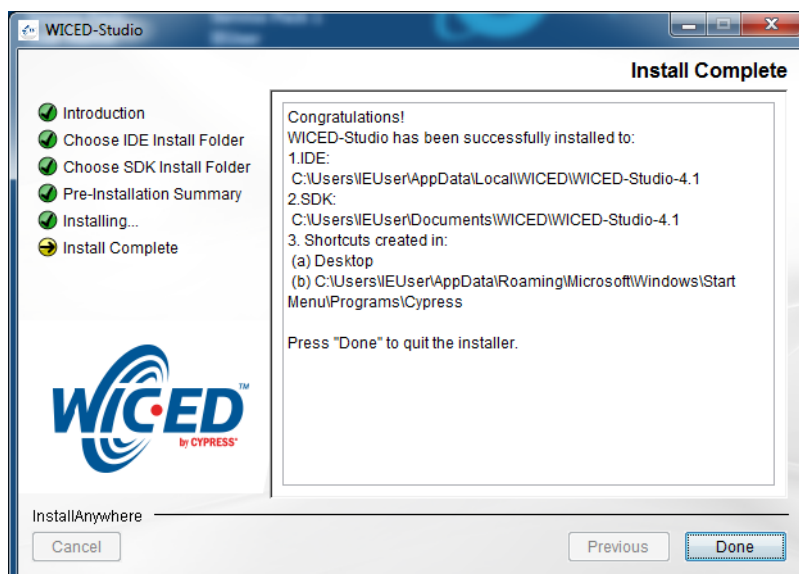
WICED-Studio

Install Complete

Introduction
Choose IDE Install Folder
Choose SDK Install Folder
Pre-Installation Summary
Installing...
Install Complete

Congratulations!
WICED-Studio has been successfully installed to:
1.IDE:
C:\Users\IEUser\AppData\Local\WICED\WICED-Studio-4.1
2.SDK:
C:\Users\IEUser\Documents\WICED\WICED-Studio-4.1
3. Shortcuts created in:
(a) Desktop
(b) C:\Users\IEUser\AppData\Roaming\Microsoft\Windows\Start Menu\Programs\Cypress

Press "Done" to quit the installer.

WICED™ by CYPRESS

InstallAnywhere

Cancel

Previous

Done